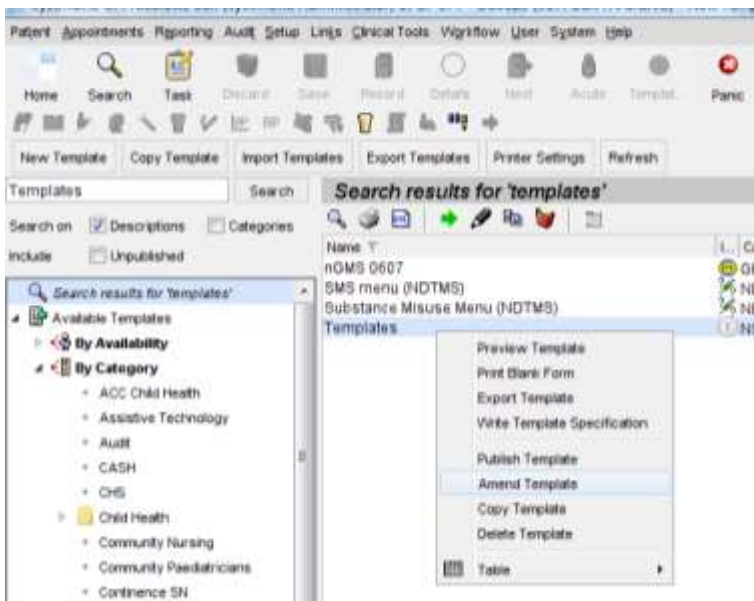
Patient Appointments Reporting Audit Setup Links Clinical Tools Workflow User System Help

Home Search Task Discard Save Record Details Next Acute Templat Panic

New Template Copy Template Import Templates Export Templates Printer Settings Refresh

Templates Search

Search on Descriptions Categories
Include Unpublished

Search results for 'templates'
Available Templates
By Availability
By Category
ACC Child Health
Assistive Technology
Audit
CASH
CHS
Child Health
Community Nursing
Community Paediatricians
Continence SN

Search results for 'templates'

Name | I... | C...
nOMS 0607
SMS menu (NDTMS)
Substance Misuse Menu (NDTMS)
Templates

Preview Template
Print Blank Form
Export Template
Write Template Specification
Publish Template
Amend Template
Copy Template
Delete Template
Table